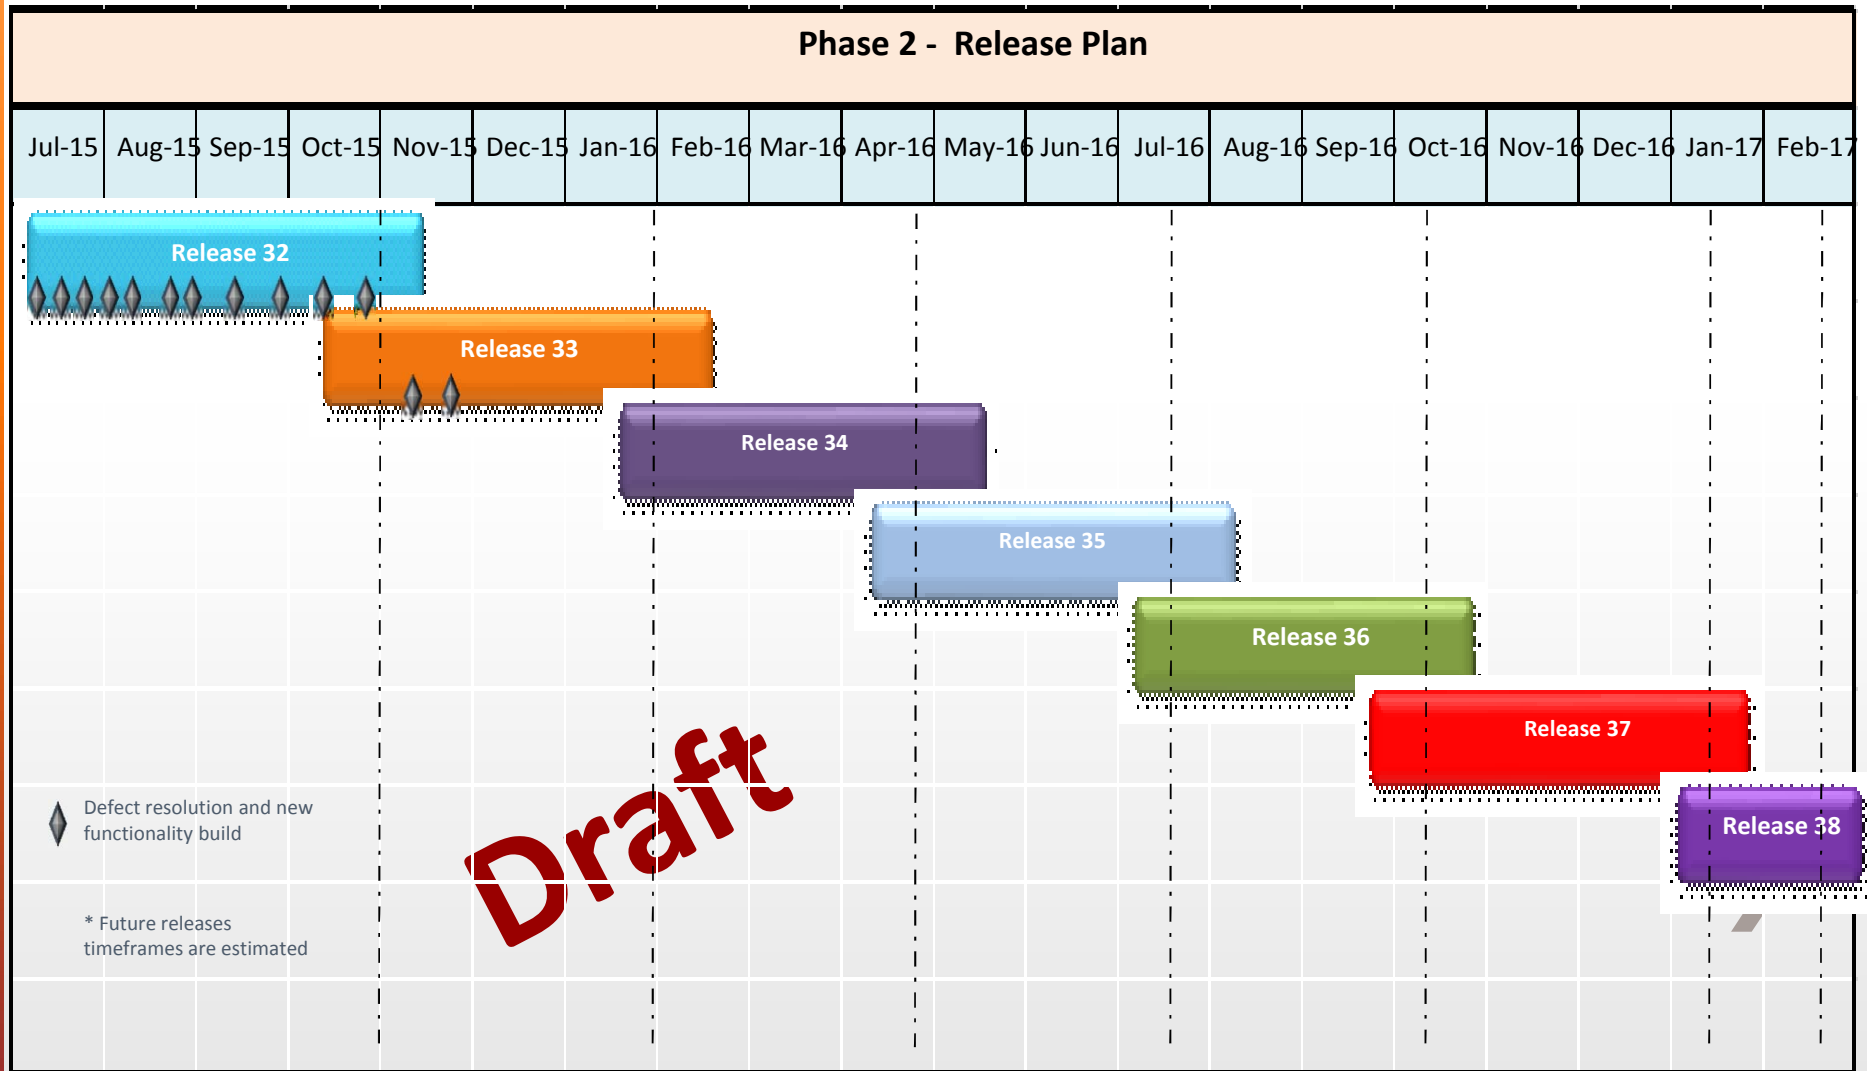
Phase 2 - Release Plan

| Jul-15 | Aug-15 | Sep-15 | Oct-15 | Nov-15 | Dec-15 | Jan-16 | Feb-16 | Mar-16 | Apr-16 | May-16 | Jun-16 | Jul-16 | Aug-16 | Sep-16 | Oct-16 | Nov-16 | Dec-16 | Jan-17 | Feb-17 |
|---|---|---|---|---|---|---|---|---|---|---|---|---|---|---|---|---|---|---|---|

Release 32

Release 33

Release 34

Release 35

Release 36

Release 37

Release 38

Defect resolution and new functionality build

* Future releases timeframes are estimated

Draft